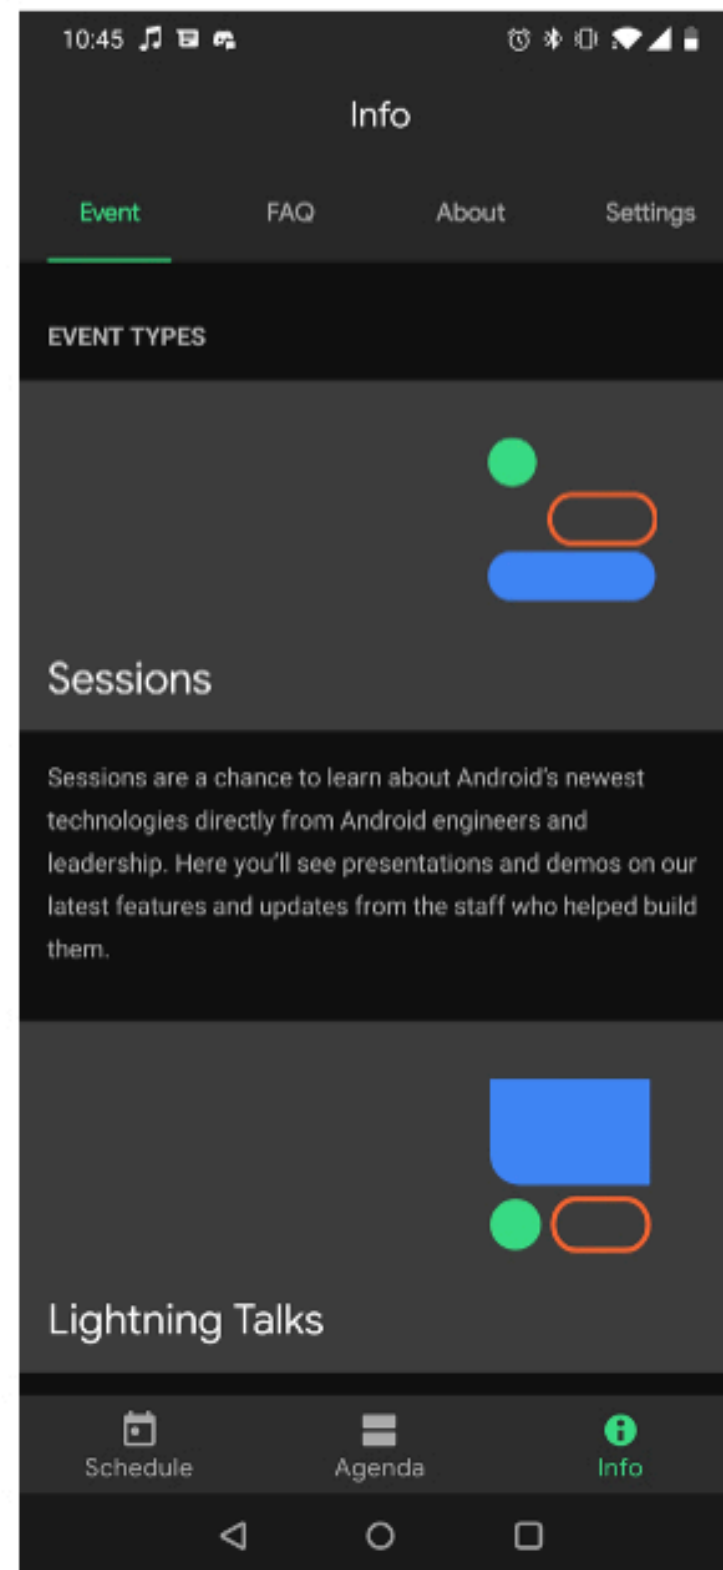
10:45

Info

Event FAQ About Settings

EVENT TYPES

Sessions

Sessions are a chance to learn about Android's newest technologies directly from Android engineers and leadership. Here you'll see presentations and demos on our latest features and updates from the staff who helped build them.

Lightning Talks

Schedule Agenda Info